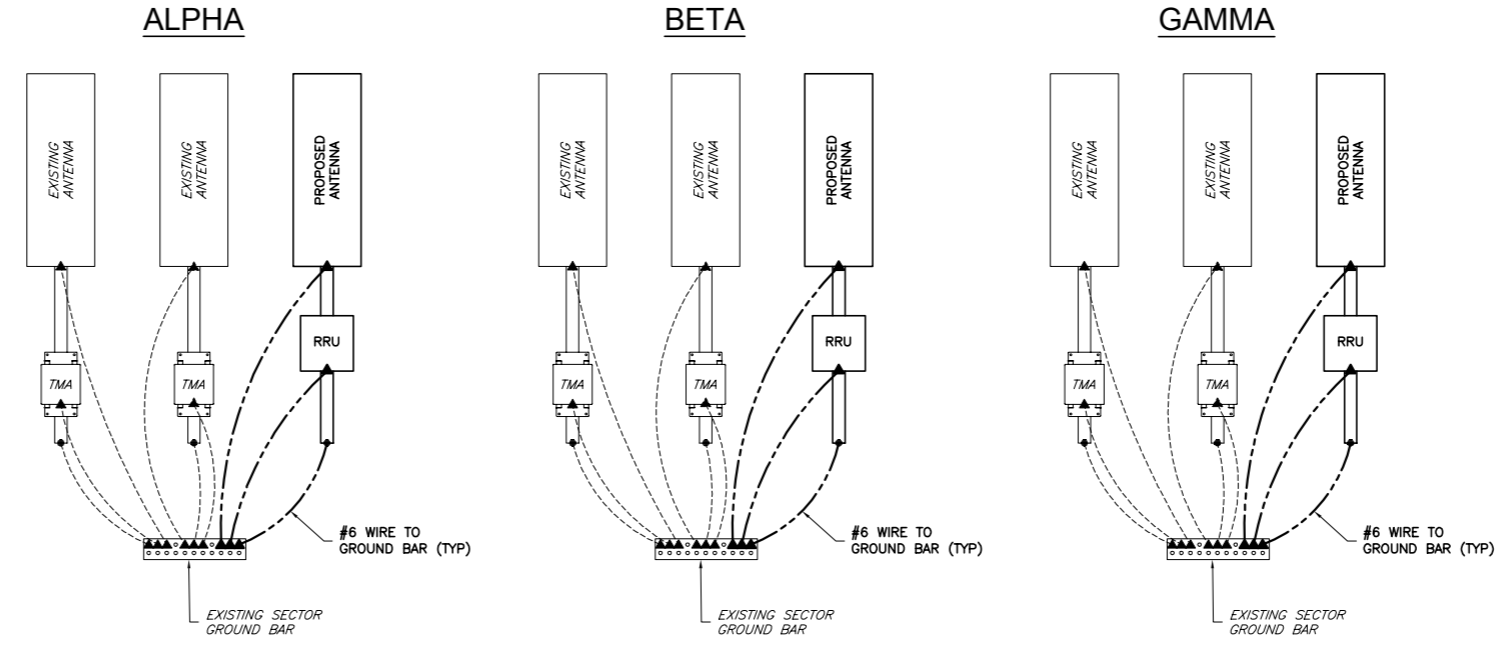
ALPHA

EXISTING ANTENNA

EXISTING ANTENNA

PROPOSED ANTENNA

RRU

TMA

TMA

#6 WIRE TO GROUND BAR (TYP)

EXISTING SECTOR GROUND BAR

BETA

EXISTING ANTENNA

EXISTING ANTENNA

PROPOSED ANTENNA

RRU

TMA

TMA

#6 WIRE TO GROUND BAR (TYP)

EXISTING SECTOR GROUND BAR

GAMMA

EXISTING ANTENNA

EXISTING ANTENNA

PROPOSED ANTENNA

RRU

TMA

TMA

#6 WIRE TO GROUND BAR (TYP)

EXISTING SECTOR GROUND BAR